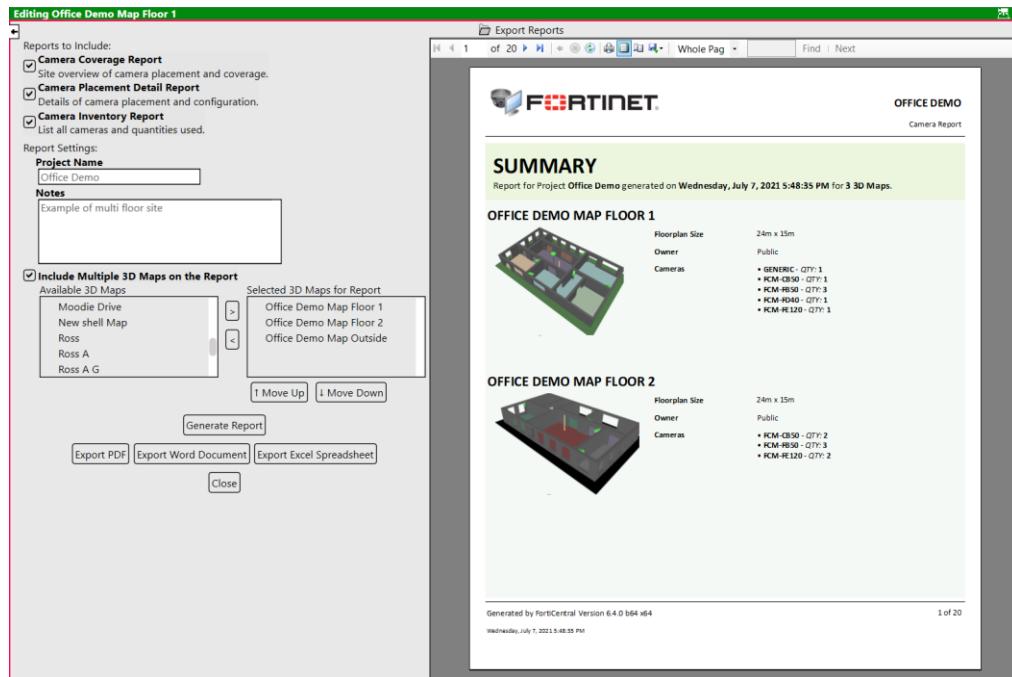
Editing Office Demo Map Floor 1

Reports to Include:
Camera Coverage Report
Site overview of camera placement and coverage.
Camera Placement Detail Report
Details of camera placement and configuration.
Camera Inventory Report
List all cameras and quantities used.

Report Settings:
Project Name
Office Demo
Notes
Example of multi floor site

Include Multiple 3D Maps on the Report
Available 3D Maps
Moodie Drive
New shell Map
Ross
Ross A
Ross A G

>
<

Selected 3D Maps for Report
Office Demo Map Floor 1
Office Demo Map Floor 2
Office Demo Map Outside

↑ Move Up
↓ Move Down

Generate Report

Export PDF
Export Word Document
Export Excel Spreadsheet

Close

Export Reports

1 of 20 Whole Pag Find | Next

FORTINET

OFFICE DEMO
Camera Report

SUMMARY
Report for Project Office Demo generated on Wednesday, July 7, 2021 5:48:35 PM for 3 3D Maps.

OFFICE DEMO MAP FLOOR 1
Floorplan Size 24m x 15m
Owner Public
Cameras
• GENERIC - QTY: 1
• FCM-CB50 - QTY: 1
• FCM-FB50 - QTY: 3
• FCM-FD40 - QTY: 1
• FCM-FE120 - QTY: 1

OFFICE DEMO MAP FLOOR 2
Floorplan Size 24m x 15m
Owner Public
Cameras
• FCM-CB50 - QTY: 2
• FCM-FB50 - QTY: 3
• FCM-FE120 - QTY: 2

Generated by FortiCentral Version 6.4.0 b64 x64
1 of 20
Wednesday, July 7, 2021 5:48:35 PM